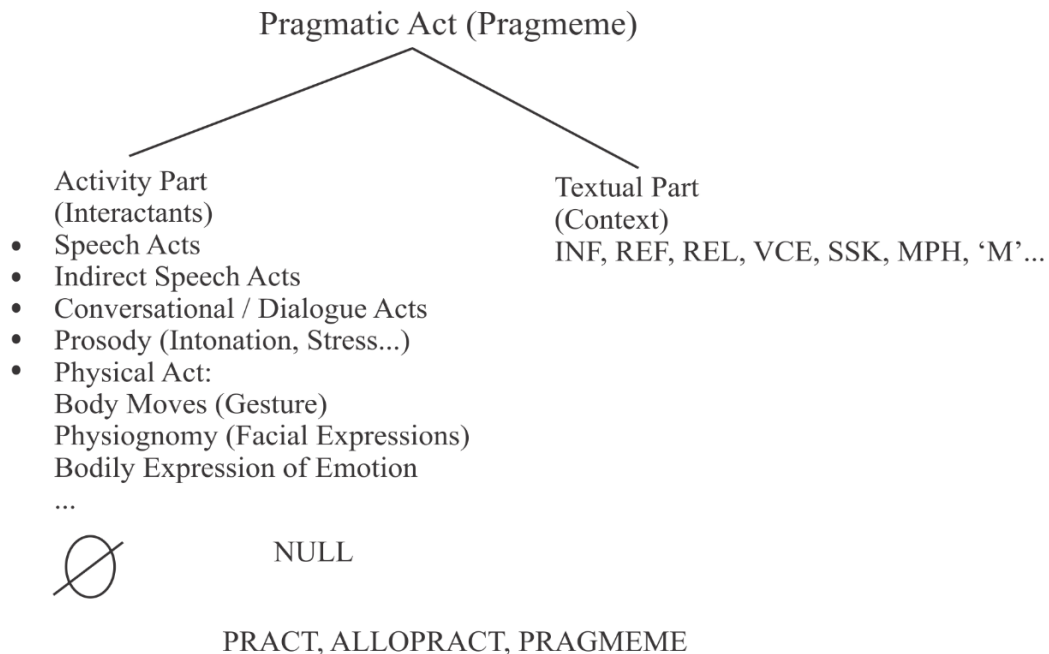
Pragmatic Act (Pragmeme)

Activity Part
(Interactants)
- Speech Acts
- Indirect Speech Acts
- Conversational / Dialogue Acts
- Prosody (Intonation, Stress...)
- Physical Act:
Body Moves (Gesture)
Physiognomy (Facial Expressions)
Bodily Expression of Emotion
...

Textual Part
(Context)
INF, REF, REL, VCE, SSK, MPH, 'M'...

$\emptyset$ NULL

PRACT, ALLOPRACT, PRAGMEME